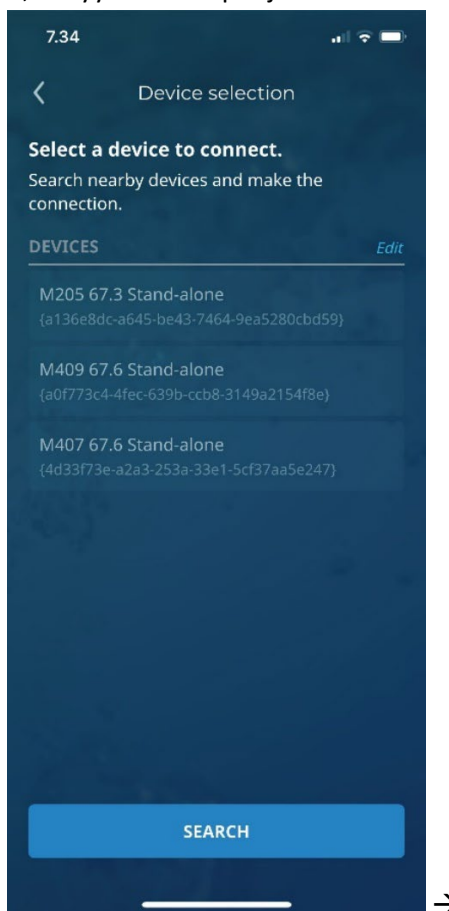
7.34

Device selection

Select a device to connect.
Search nearby devices and make the connection.

DEVICES

Edit

M205 67.3 Stand-alone
{a136e8dc-a645-be43-7464-9ea5280cbd59}

M409 67.6 Stand-alone
{a0f773c4-4fec-639b-ccb8-3149a2154f8e}

M407 67.6 Stand-alone
{4d33f73e-a2a3-253a-33e1-5cf37aa5e247}

SEARCH